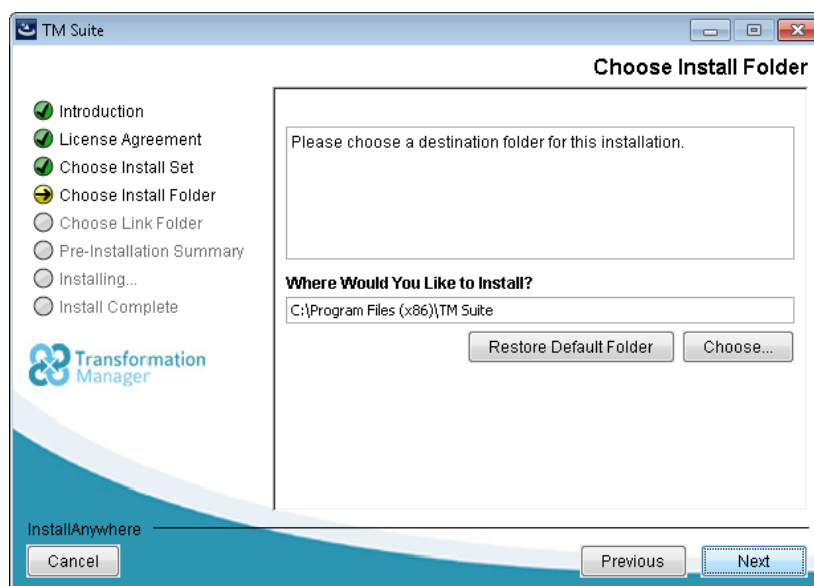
TM Suite

Choose Install Folder

Introduction
License Agreement
Choose Install Set
Choose Install Folder
Choose Link Folder
Pre-Installation Summary
Installing...
Install Complete

Transformation Manager

Please choose a destination folder for this installation.

Where Would You Like to Install?

C:\Program Files (x86)\TM Suite

Restore Default Folder
Choose...

InstallAnywhere

Cancel
Previous
Next